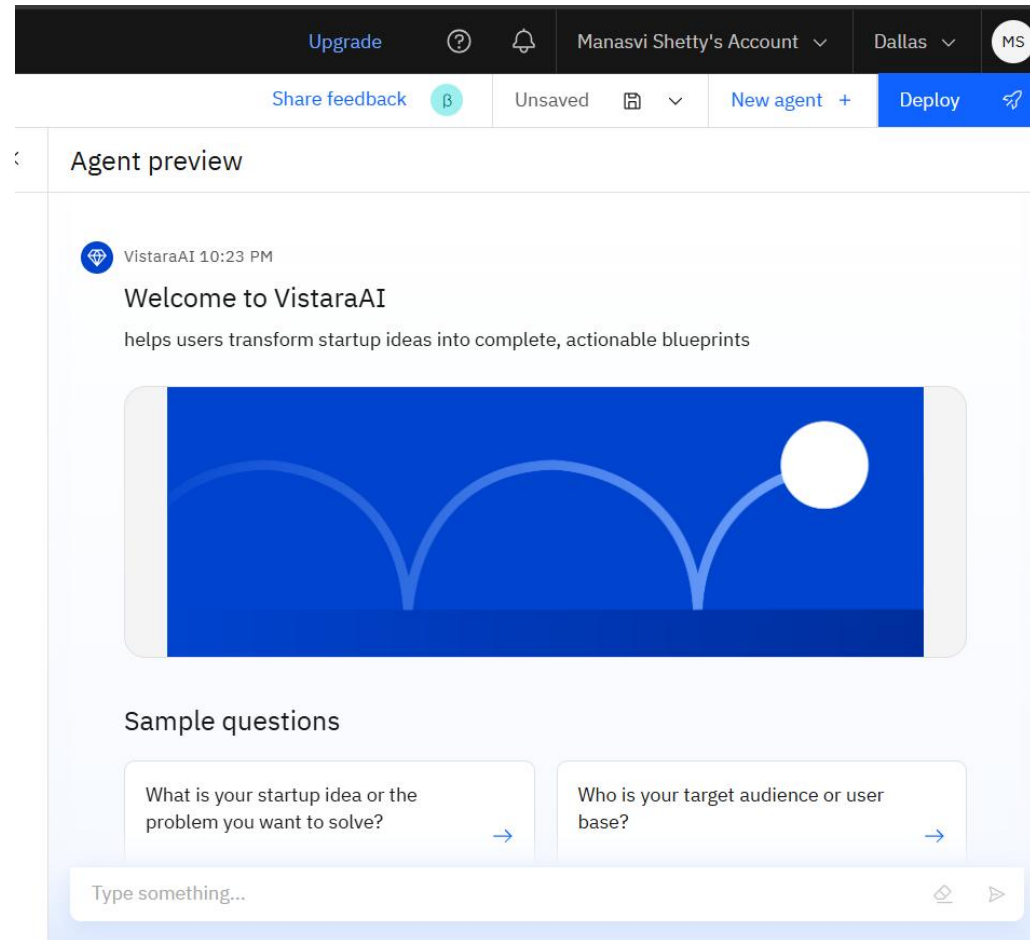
Upgrade

Manasvi Shetty's Account

Dallas

MS

Share feedback

β

Unsaved

New agent +

Deploy

Agent preview

VistaraAI 10:23 PM

Welcome to VistaraAI

helps users transform startup ideas into complete, actionable blueprints

Sample questions

What is your startup idea or the problem you want to solve?

→

Who is your target audience or user base?

→

Type something...